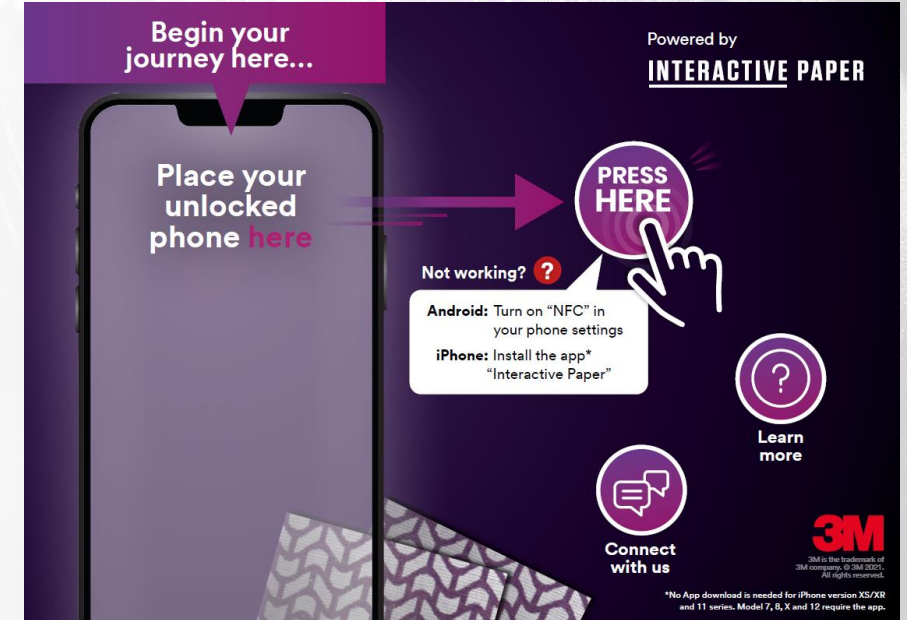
Begin your journey here...

Place your unlocked phone here

Powered by
INTERACTIVE PAPER

PRESS HERE

Not working? ?

Android: Turn on "NFC" in your phone settings
iPhone: Install the app* "Interactive Paper"

?
Learn more

Connect with us

3M
3M is the trademark of 3M company. © 3M 2021. All rights reserved.

*No App download is needed for iPhone version XS/XR and 11 series. Model 7, 8, X and 12 require the app.